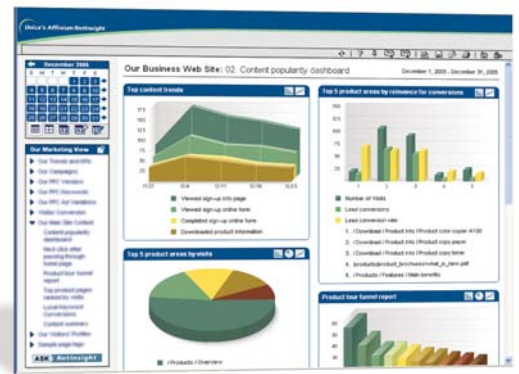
Unica's Affinium NetInsight

December 2005

Our Business Web Site: 02. Content popularity dashboard

December 1, 2005 - December 31, 2005

Our Marketing View

Our Trends and KPIs
Our Campaigns
Our PPC Vendors
Our PPC Ad Keywords
Our PPC Ad Variations
Visitor Conversion
Our Web Site Content
Content popularity dashboard
Next click after passing through home page
Product tour funnel report
Top product pages ranked by visits
Local Keyword Conversions
Content summary
Our Visitors' Profiles
Sample page flow

ASK NetInsight

Top content trends

Viewed sign-up info page
Viewed sign-up online form
Completed sign-up online form
Downloaded product information

Top 5 product areas by relevance for conversions

Number of Visits
Lead conversions
Lead conversion rate

1. /Download / Product info / Product color copier A100
2. /Download / Product info / Product copy paper
3. /Download / Product info / Product ink toner
4. /products/product_brochures/what_is_laser.pdf
5. /Products / Features / Main benefits

Top 5 product areas by visits

/Products / Overview

Product tour funnel report